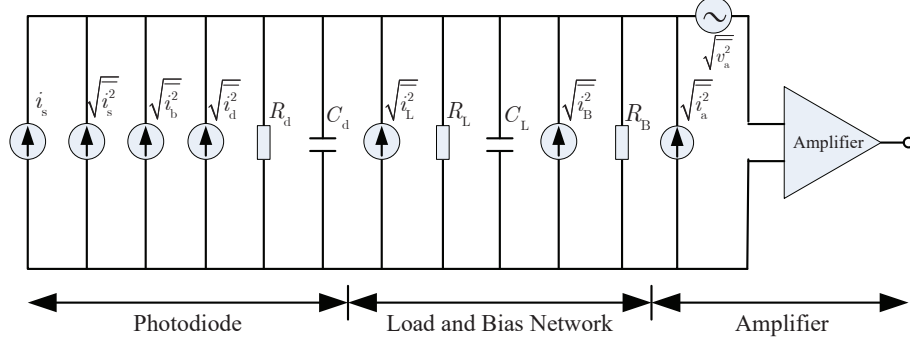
$i_s$ $\sqrt{\overline{i_s^2}}$ $\sqrt{\overline{i_b^2}}$ $\sqrt{\overline{i_d^2}}$ $R_d$ $C_d$ $\sqrt{\overline{i_L^2}}$ $R_L$ $C_L$ $\sqrt{\overline{i_B^2}}$ $R_B$ $\sqrt{\overline{i_a^2}}$ $\sqrt{\overline{v_a^2}}$

Amplifier

Photodiode

Load and Bias Network

Amplifier